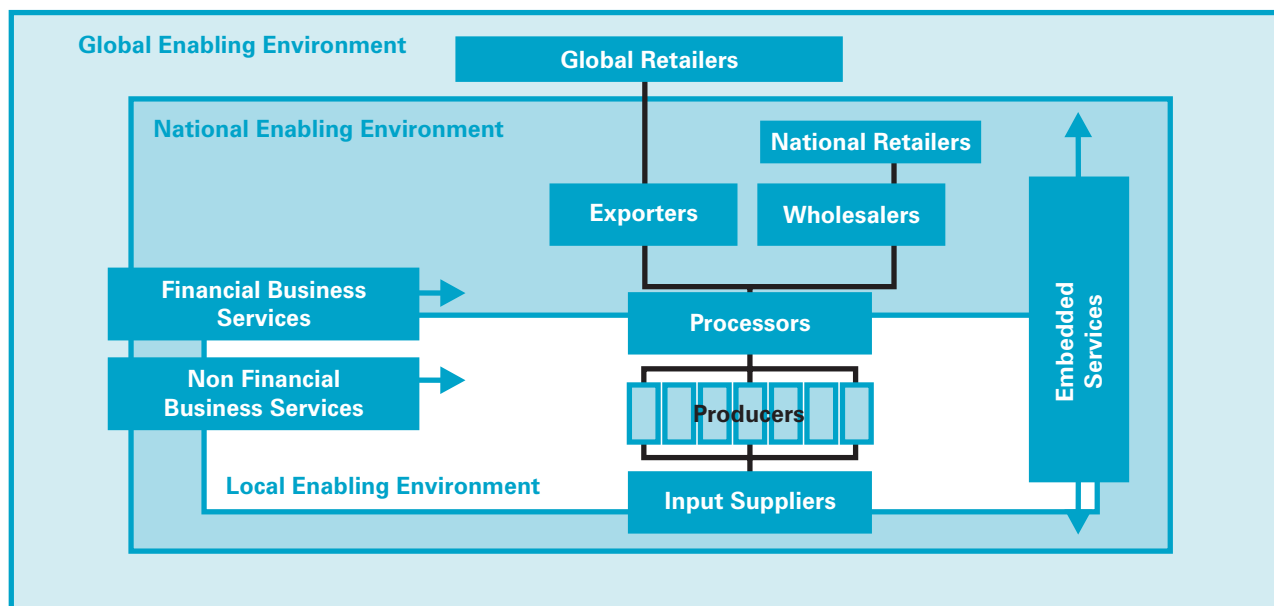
Global Enabling Environment

Global Retailers

National Enabling Environment

National Retailers

Exporters

Wholesalers

Financial Business Services

Processors

Non Financial Business Services

Producers

Embedded Services

Local Enabling Environment

Input Suppliers